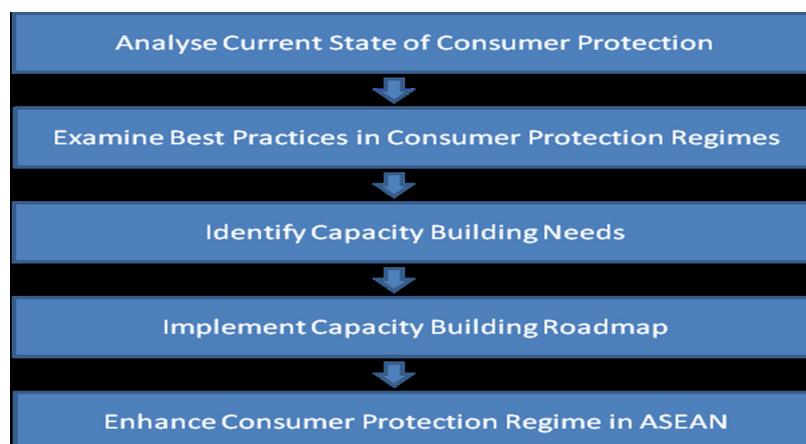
Analyse Current State of Consumer Protection

Examine Best Practices in Consumer Protection Regimes

Identify Capacity Building Needs

Implement Capacity Building Roadmap

Enhance Consumer Protection Regime in ASEAN